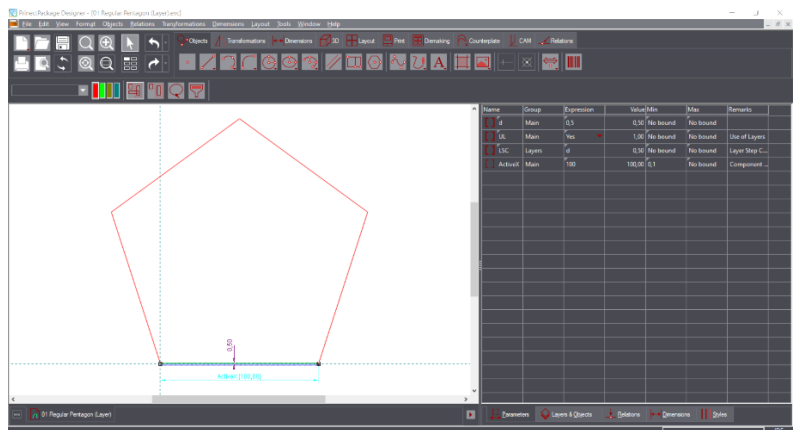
Prinect Package Designer - [01 Regular Pentagon (Layer).ens]

File Edit View Format Objects Relations Transformations Dimensions Layout Tools Window Help

Objects Transformations Dimensions 3D Layout Print Diemaking Counterplate CAM Relations

| Name | Group | Expression | Value | Min | Max | Remarks |
|---|---|---|---|---|---|---|
| d | Main | 0,5 | 0,50 | No bound | No bound | |
| UL | Main | Yes | 1,00 | No bound | No bound | Use of Layers |
| LSC | Layers | d | 0,50 | No bound | No bound | Layer Step C... |
| ActiveX | Main | 100 | 100,00 | 0,1 | No bound | Component ... |

0,50

ActiveX[100,00]

01 Regular Pentagon (Layer)

Parameters Layers & Objects Relations Dimensions Styles